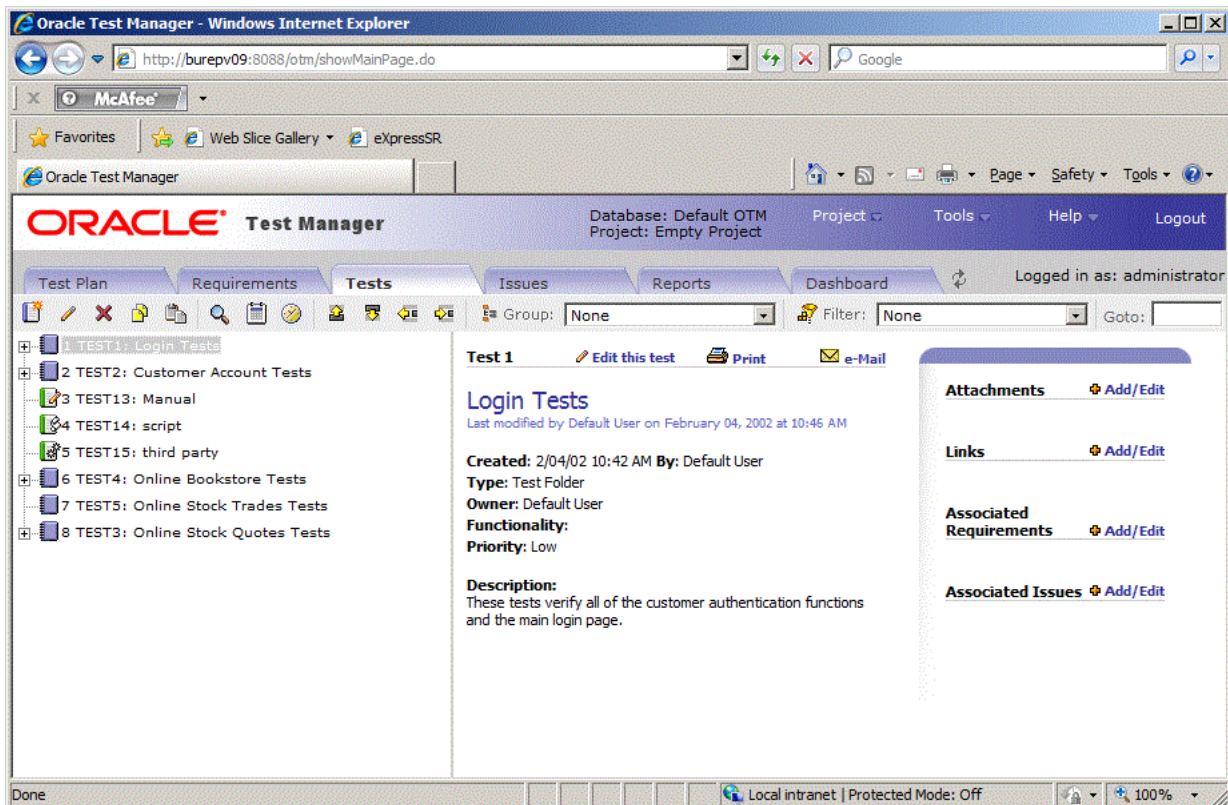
Oracle Test Manager - Windows Internet Explorer

http://burepv09:8088/otm/showMainPage.do

Google

McAfee

Favorites

Web Slice Gallery

eXpressSR

Oracle Test Manager

Page Safety Tools

ORACLE Test Manager

Database: Default OTM
Project: Empty Project

Project Tools Help Logout

Test Plan Requirements Tests Issues Reports Dashboard

Logged in as: administrator

Group: None

Filter: None

Goto:

1 TEST1: Login Tests
2 TEST2: Customer Account Tests
3 TEST13: Manual
4 TEST14: script
5 TEST15: third party
6 TEST4: Online Bookstore Tests
7 TEST5: Online Stock Trades Tests
8 TEST3: Online Stock Quotes Tests

Test 1 Edit this test Print e-Mail

Login Tests

Last modified by Default User on February 04, 2002 at 10:46 AM

Created: 2/04/02 10:42 AM By: Default User
Type: Test Folder
Owner: Default User
Functionality:
Priority: Low

Description:
These tests verify all of the customer authentication functions and the main login page.

Attachments Add/Edit

Links Add/Edit

Associated Requirements Add/Edit

Associated Issues Add/Edit

Done

Local intranet | Protected Mode: Off

100%